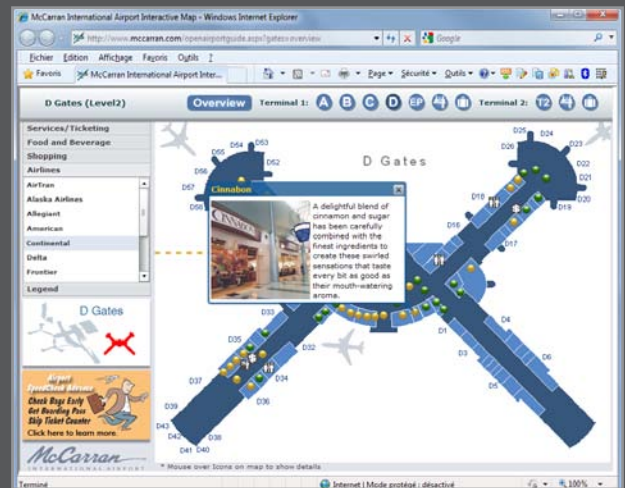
McCarran International Airport Interactive Map - Windows Internet Explorer

http://www.mccarran.com/openairportguide.aspx?gates=overview

Google

Fichier Edition Affichage Favoris Outils ?

Favoris

McCarran International Airport Inter...

Page Sécurité Outils

D Gates (Level2)

Overview

Terminal 1: A B C D EP

Terminal 2: T2

Services/Ticketing

Food and Beverage

Shopping

Airlines

AirTran

Alaska Airlines

Allegiant

American

Continental

Delta

Frontier

Legend

D Gates

Airport SpeedCheck Advance

Check Bags Early Get Boarding Pass Skip Ticket Counter

Click here to learn more.

McCarran INTERNATIONAL AIRPORT

D Gates

Cinnabon

A delightful blend of cinnamon and sugar has been carefully combined with the finest ingredients to create these swirled sensations that taste every bit as good as their mouth-watering aroma.

D55 D54 D53 D52 D57 D58 D25 D24 D26 D23 D22 D21 D20 D19 D18 D16 D17 D33 D32 D35 D34 D37 D36 D39 D43 D42 D41 D38 D1 D3 D4 D5 D6

* Mouse over icons on map to show details

Terminé

Internet | Mode protégé : désactivé

100%